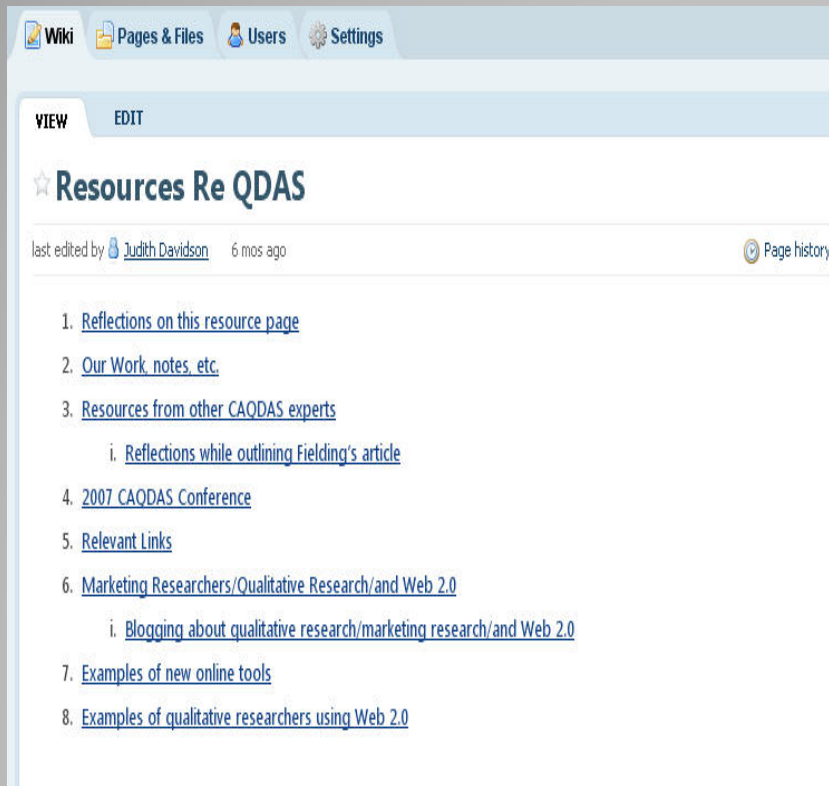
Wiki Pages & Files Users Settings

VIEW EDIT

Resources Re QDAS

last edited by Judith Davidson 6 mos ago

Page history

1. Reflections on this resource page
2. Our Work, notes, etc.
3. Resources from other CAQDAS experts
   i. Reflections while outlining Fielding's article
4. 2007 CAQDAS Conference
5. Relevant Links
6. Marketing Researchers/Qualitative Research/and Web 2.0
   i. Blogging about qualitative research/marketing research/and Web 2.0
7. Examples of new online tools
8. Examples of qualitative researchers using Web 2.0